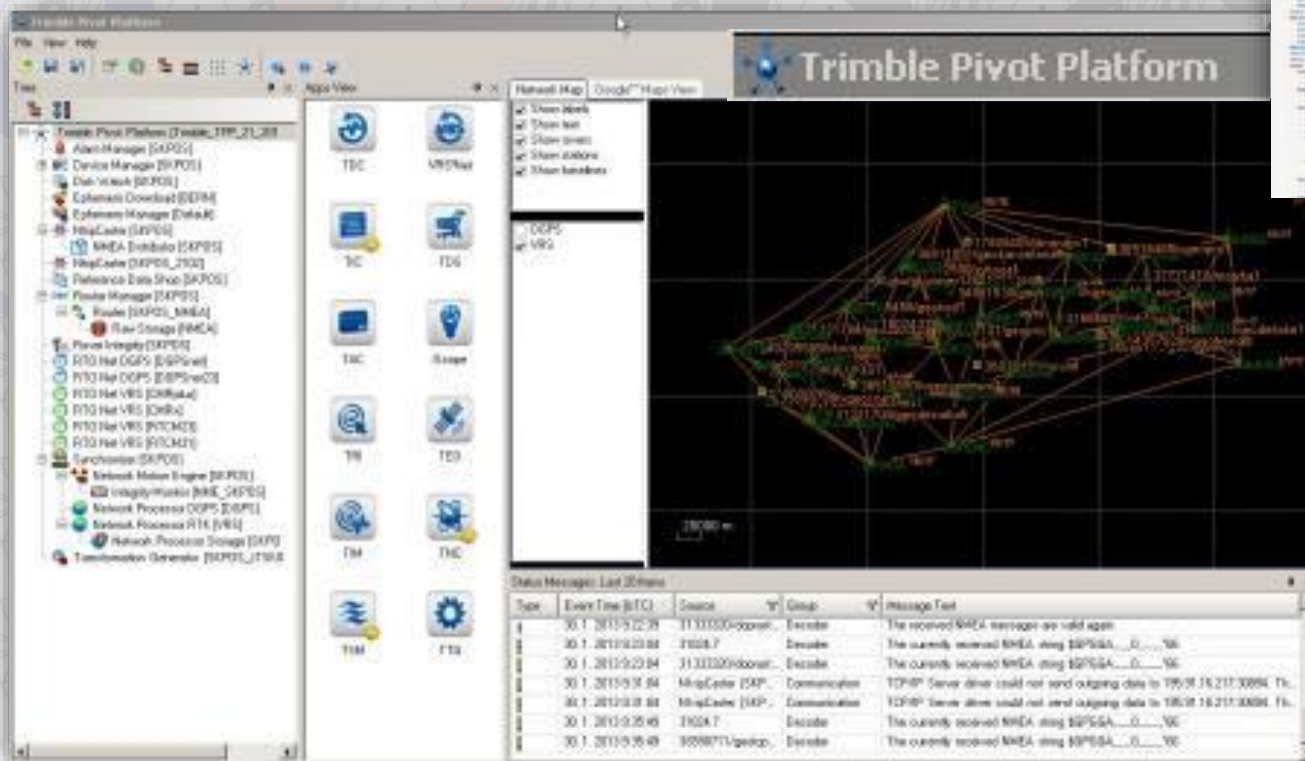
Trimble Pivot Platform

File View Help

Trimble Pivot Platform

Tree

Trimble Pivot Platform [Trimble_TPP_21_JW]
Alarm Manager [SKPOS]
Device Manager [SKPOS]
Disk Watch [SKPOS]
Ephemeris Download [IGERM]
Ephemeris Manager [Default]
NtripCaster [SKPOS]
NMEA Distributor [SKPOS]
NtripCaster [SKPOS_2100]
Reference Data Shop [SKPOS]
Router Manager [SKPOS]
Router [SKPOS_NMEA]
Raw Storage [NMEA]
Pivot Integrity [SKPOS]
RTO Net DGPS [DGPSnet]
RTO Net DGPS [DGPSnet23]
RTO Net VRS [CMRplus]
RTO Net VRS [CMRx]
RTO Net VRS [RTCM23]
RTO Net VRS [RTCM31]
Synchronizer [SKPOS]
Network Motion Engine [SKPOS]
Integrity Monitor [NME_SKPOS]
Network Processor DGPS [DGPS]
Network Processor RTK [VRS]
Network Processor Storage [SKPO]
Transformation Generator [SKPOS_JTSK]

Apps View

TSC
VRSNet
TIC
TDS
TAC
Scope
TRI
TED
TIM
TNC
THM
FTS

Network Map
Google™ Maps View

Show labels
Show text
Show rovers
Show stations
Show baselines

DGPS
VRS

28080 m

Status Messages: Last 20 items

| Type | Event Time (UTC) | Source | Group | Message Text |
|---|---|---|---|---|
| | 30.1. 2013 5:22:39 | 31333320/ddposet... | Decoder | The received NMEA messages are valid again |
| | 30.1. 2013 5:23:04 | 31024.7 | Decoder | The currently received NMEA string $GPGGA,...,0,...,*66 |
| | 30.1. 2013 5:23:04 | 31333320/ddposet... | Decoder | The currently received NMEA string $GPGGA,...,0,...,*66 |
| | 30.1. 2013 5:31:04 | NtripCaster [SKP... | Communication | TCP/IP Server driver could not send outgoing data to 195.91.16.217:30884. Th... |
| | 30.1. 2013 5:31:04 | NtripCaster [SKP... | Communication | TCP/IP Server driver could not send outgoing data to 195.91.16.217:30886. Th... |
| | 30.1. 2013 5:35:45 | 31024.7 | Decoder | The currently received NMEA string $GPGGA,...,0,...,*66 |
| | 30.1. 2013 5:35:49 | 30588771/gadgp... | Decoder | The currently received NMEA string $GPGGA,...,0,...,*66 |